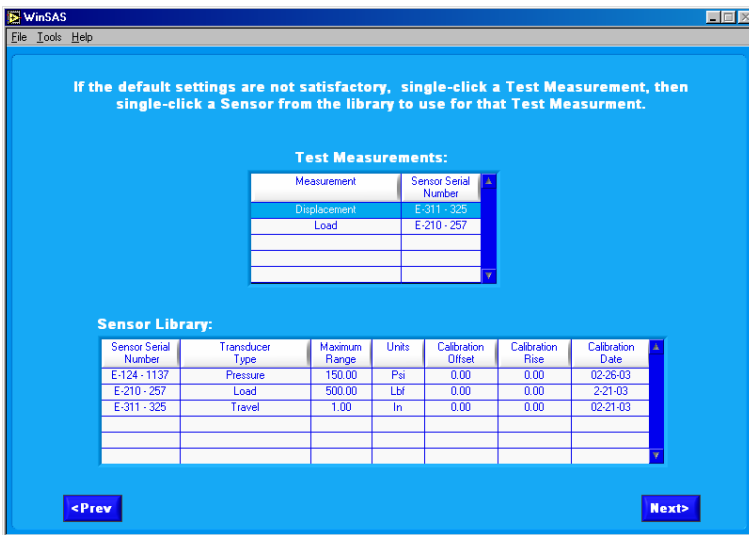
WinSAS

File Tools Help

If the default settings are not satisfactory, single-click a Test Measurement, then single-click a Sensor from the library to use for that Test Measurment.

Test Measurements:

| Measurement | Sensor Serial Number |
|---|---|
| Displacement | E-311 - 325 |
| Load | E-210 - 257 |
| | |
| | |
| | |

Sensor Library:

| Sensor Serial Number | Transducer Type | Maximum Range | Units | Calibration Offset | Calibration Rise | Calibration Date |
|---|---|---|---|---|---|---|
| E-124 - 1137 | Pressure | 150.00 | Psi | 0.00 | 0.00 | 02-26-03 |
| E-210 - 257 | Load | 500.00 | Lbf | 0.00 | 0.00 | 2-21-03 |
| E-311 - 325 | Travel | 1.00 | In | 0.00 | 0.00 | 02-21-03 |
| | | | | | | |
| | | | | | | |
| | | | | | | |

<Prev

Next>